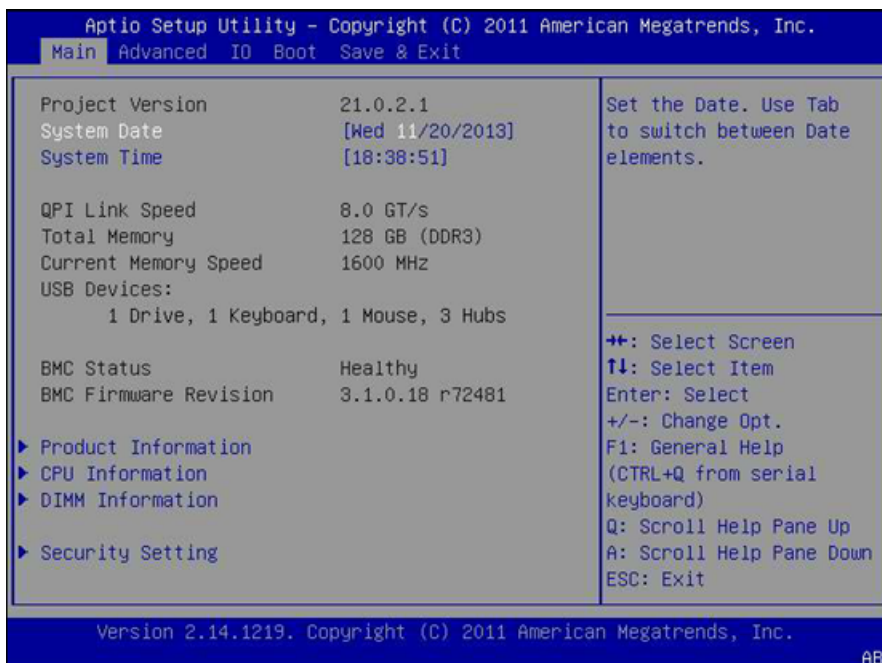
Aptio Setup Utility – Copyright (C) 2011 American Megatrends, Inc.

Main Advanced IO Boot Save & Exit

| | |
|---|---|
| Project Version | 21.0.2.1 |
| System Date | [Wed 11/20/2013] |
| System Time | [18:38:51] |
| QPI Link Speed | 8.0 GT/s |
| Total Memory | 128 GB (DDR3) |
| Current Memory Speed | 1600 MHz |
| USB Devices: | |
| 1 Drive, 1 Keyboard, 1 Mouse, 3 Hubs | |
| BMC Status | Healthy |
| BMC Firmware Revision | 3.1.0.18 r72481 |

▶ Product Information
▶ CPU Information
▶ DIMM Information

▶ Security Setting

Set the Date. Use Tab to switch between Date elements.

→←: Select Screen
↑↓: Select Item
Enter: Select
+/-: Change Opt.
F1: General Help
(CTRL+Q from serial keyboard)
Q: Scroll Help Pane Up
A: Scroll Help Pane Down
ESC: Exit

Version 2.14.1219. Copyright (C) 2011 American Megatrends, Inc.

AB